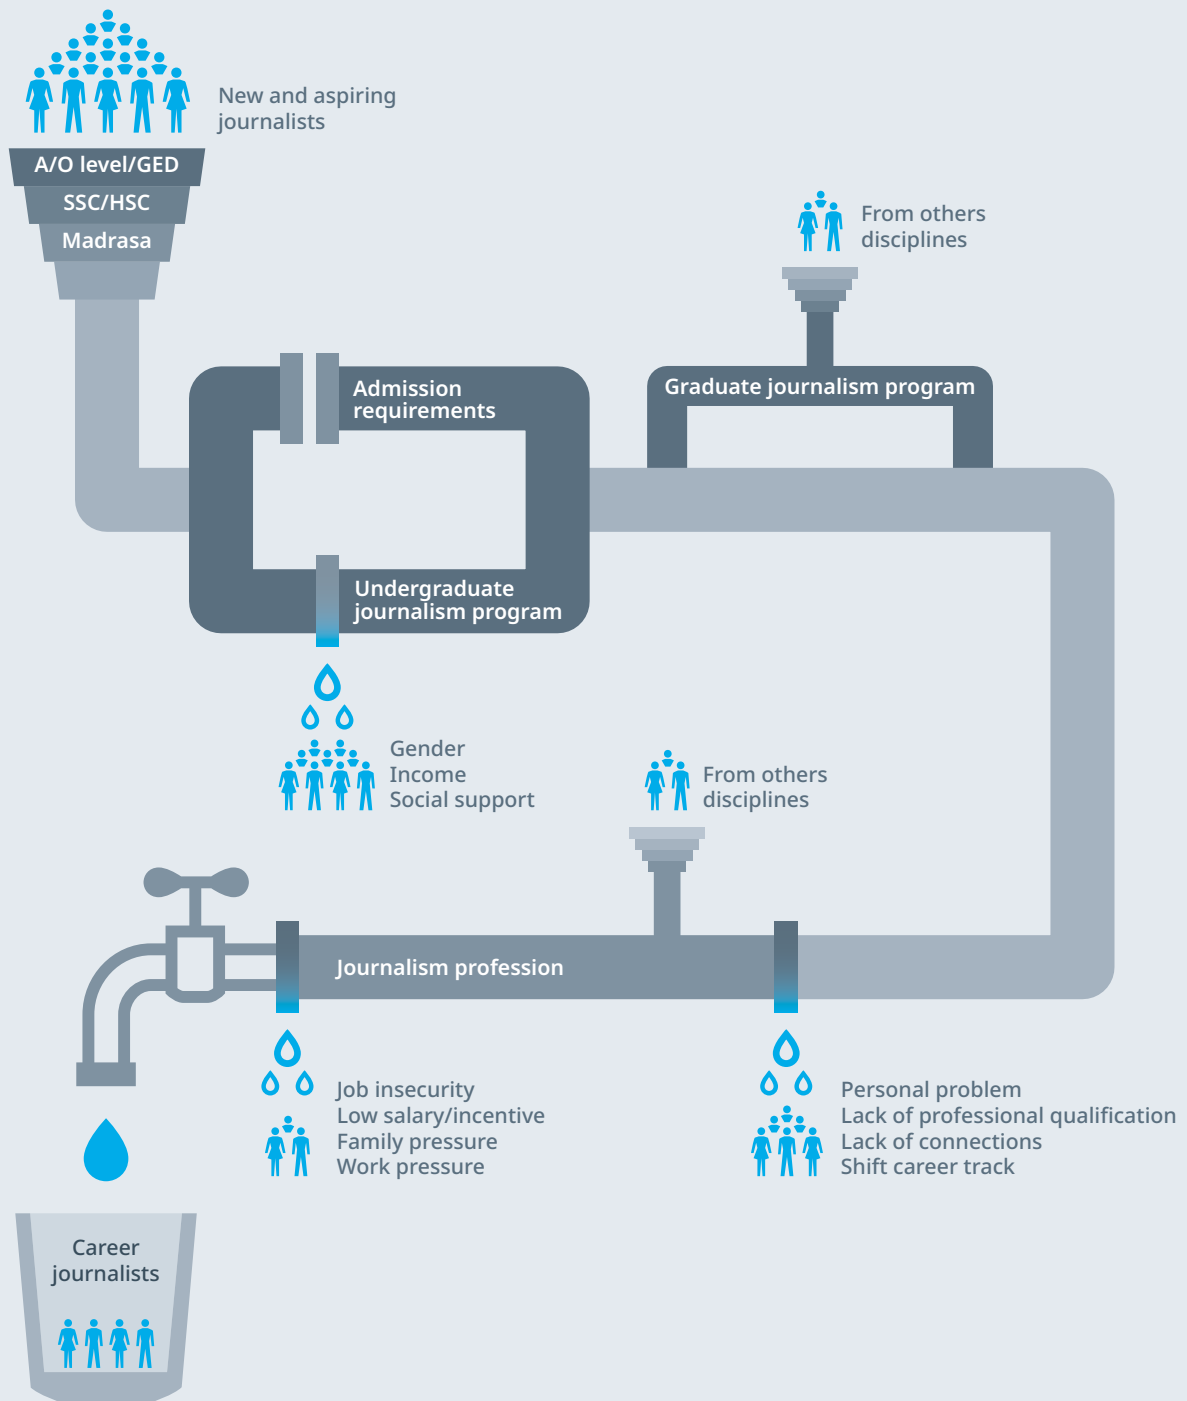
New and aspiring journalists

A/O level/GED
SSC/HSC
Madrasa

From others disciplines

Admission requirements

Graduate journalism program

Undergraduate journalism program

Gender
Income
Social support

From others disciplines

Journalism profession

Job insecurity
Low salary/incentive
Family pressure
Work pressure

Personal problem
Lack of professional qualification
Lack of connections
Shift career track

Career journalists